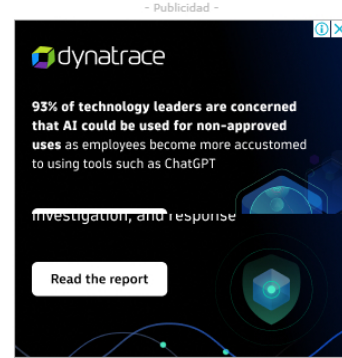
- Publicidad -

dynatrace

93% of technology leaders are concerned that AI could be used for non-approved uses as employees become more accustomed to using tools such as ChatGPT

investigation, and response

Read the report